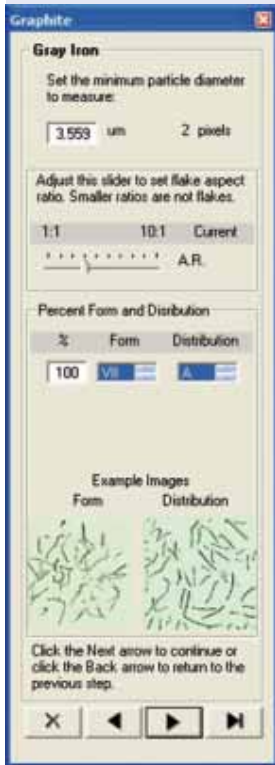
Graphite

Gray Iron

Set the minimum particle diameter to measure:

3.559 um 2 pixels

Adjust this slider to set flake aspect ratio. Smaller ratios are not flakes.

1:1 10:1 Current

A.R.

Percent Form and Distribution

| % | Form | Distribution |
|---|---|---|
| 100 | VII | A |

Example Images

Form Distribution

Click the Next arrow to continue or click the Back arrow to return to the previous step.